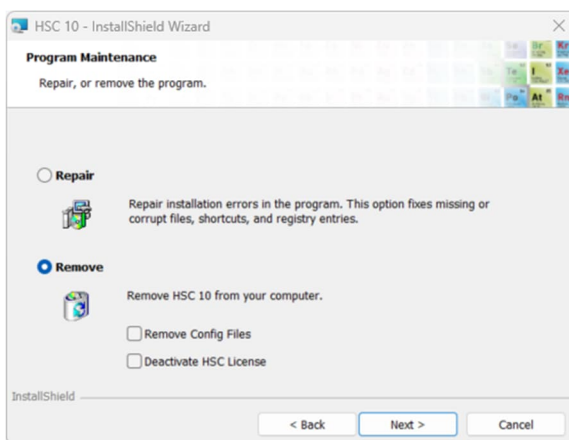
HSC 10 - InstallShield Wizard

Program Maintenance

Repair, or remove the program.

Br Kr
Te I Xe
Po At Rn

Repair

Repair installation errors in the program. This option fixes missing or corrupt files, shortcuts, and registry entries.

Remove

Remove HSC 10 from your computer.

Remove Config Files

Deactivate HSC License

InstallShield

< Back Next > Cancel